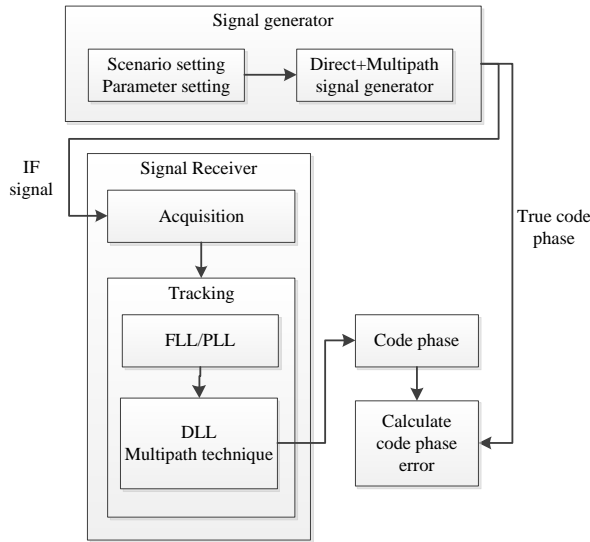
Signal generator

Scenario setting
Parameter setting

Direct+Multipath
signal generator

IF signal

Signal Receiver

Acquisition

Tracking

FLL/PLL

DLL
Multipath technique

True code phase

Code phase

Calculate
code phase
error